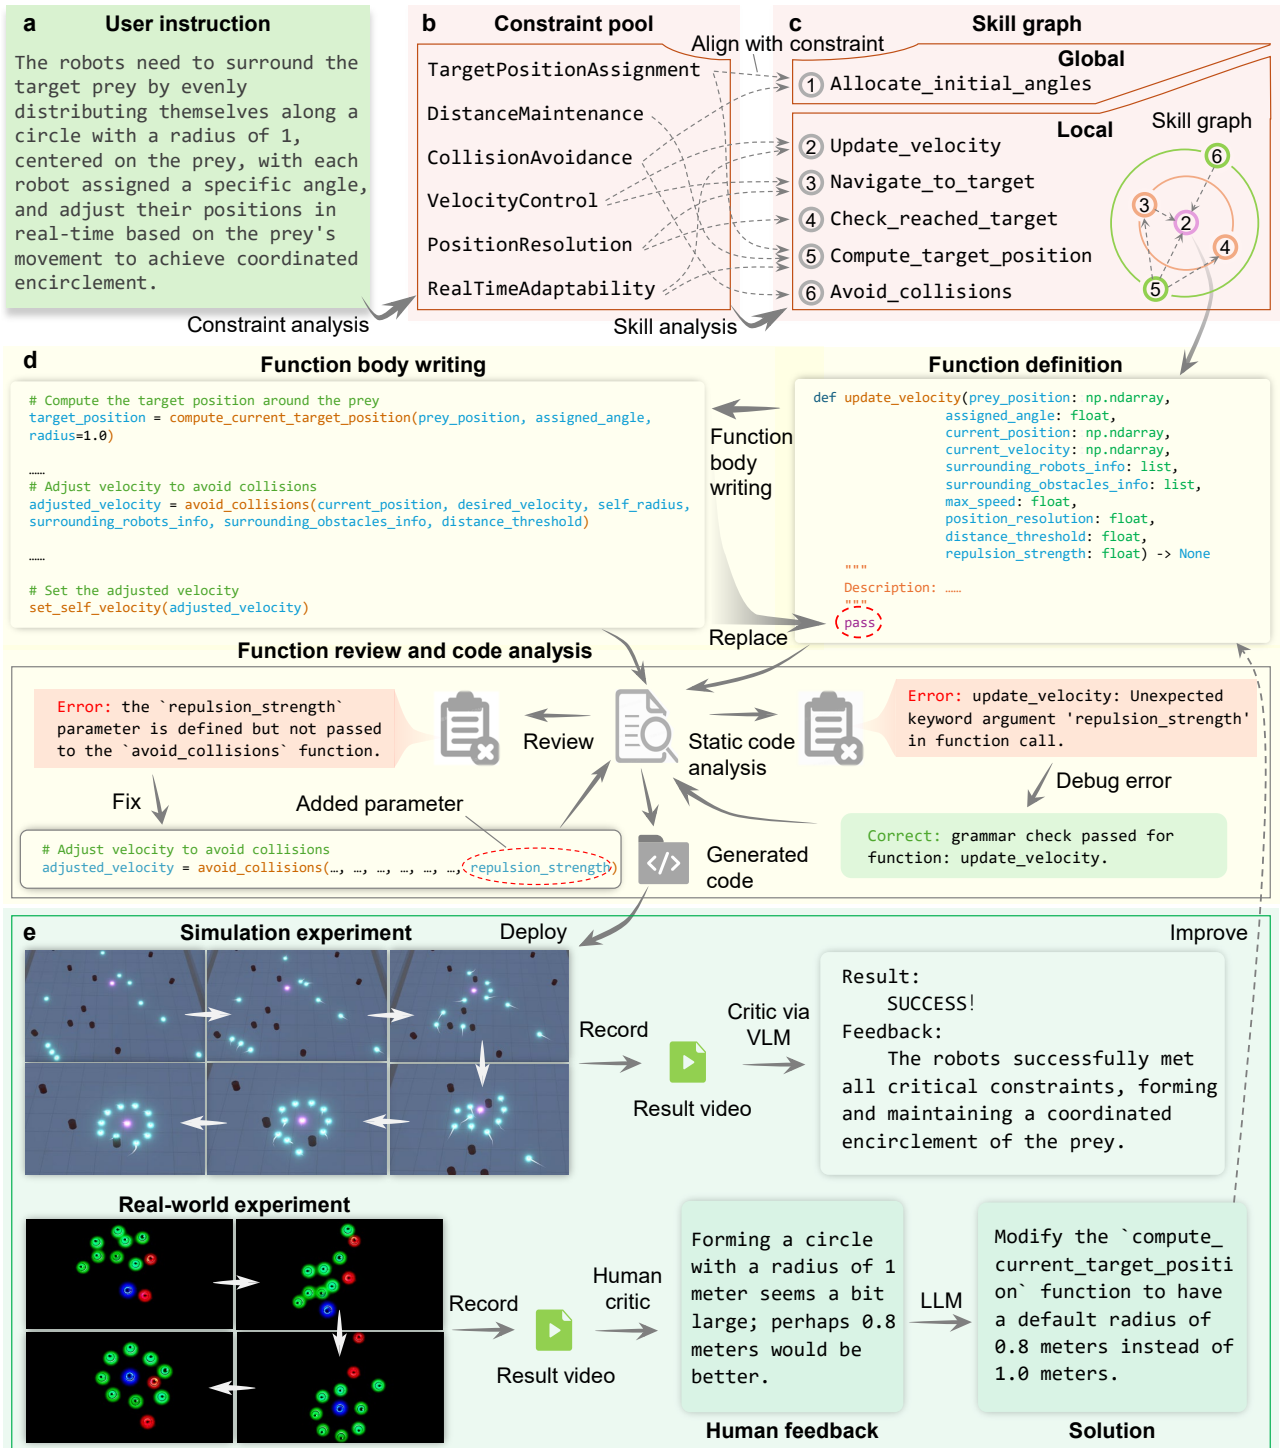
a User instruction

The robots need to surround the target prey by evenly distributing themselves along a circle with a radius of 1, centered on the prey, with each robot assigned a specific angle, and adjust their positions in real-time based on the prey's movement to achieve coordinated encirclement.

Constraint analysis

b Constraint pool

TargetPositionAssignment
DistanceMaintenance
CollisionAvoidance
VelocityControl
PositionResolution
RealTimeAdaptability

Align with constraint

Skill analysis

c Skill graph

Global
1 Allocate_initial_angles

Local
2 Update_velocity
3 Navigate_to_target
4 Check_reached_target
5 Compute_target_position
6 Avoid_collisions

Skill graph
6 3 2 4 5

d Function body writing

# Compute the target position around the prey
target_position = compute_current_target_position(prey_position, assigned_angle, radius=1.0)

……
# Adjust velocity to avoid collisions
adjusted_velocity = avoid_collisions(current_position, desired_velocity, self_radius, surrounding_robots_info, surrounding_obstacles_info, distance_threshold)

……

# Set the adjusted velocity
set_self_velocity(adjusted_velocity)

Function body writing

Function definition

def update_velocity(prey_position: np.ndarray,
assigned_angle: float,
current_position: np.ndarray,
current_velocity: np.ndarray,
surrounding_robots_info: list,
surrounding_obstacles_info: list,
max_speed: float,
position_resolution: float,
distance_threshold: float,
repulsion_strength: float) -> None
"""
Description: ……
"""
pass

Replace

Function review and code analysis

Error: the `repulsion_strength` parameter is defined but not passed to the `avoid_collisions` function.

Review

Static code analysis

Error: update_velocity: Unexpected keyword argument 'repulsion_strength' in function call.

Debug error

Fix

Added parameter

# Adjust velocity to avoid collisions
adjusted_velocity = avoid_collisions(…, …, …, …, …, …, repulsion_strength)

Generated code

Correct: grammar check passed for function: update_velocity.

e Simulation experiment

Deploy

Improve

Record

Critic via VLM

Result video

Result:
SUCCESS!
Feedback:
The robots successfully met all critical constraints, forming and maintaining a coordinated encirclement of the prey.

Real-world experiment

Record

Result video

Human critic

Forming a circle with a radius of 1 meter seems a bit large; perhaps 0.8 meters would be better.

LLM

Modify the `compute_current_target_position` function to have a default radius of 0.8 meters instead of 1.0 meters.

Human feedback

Solution